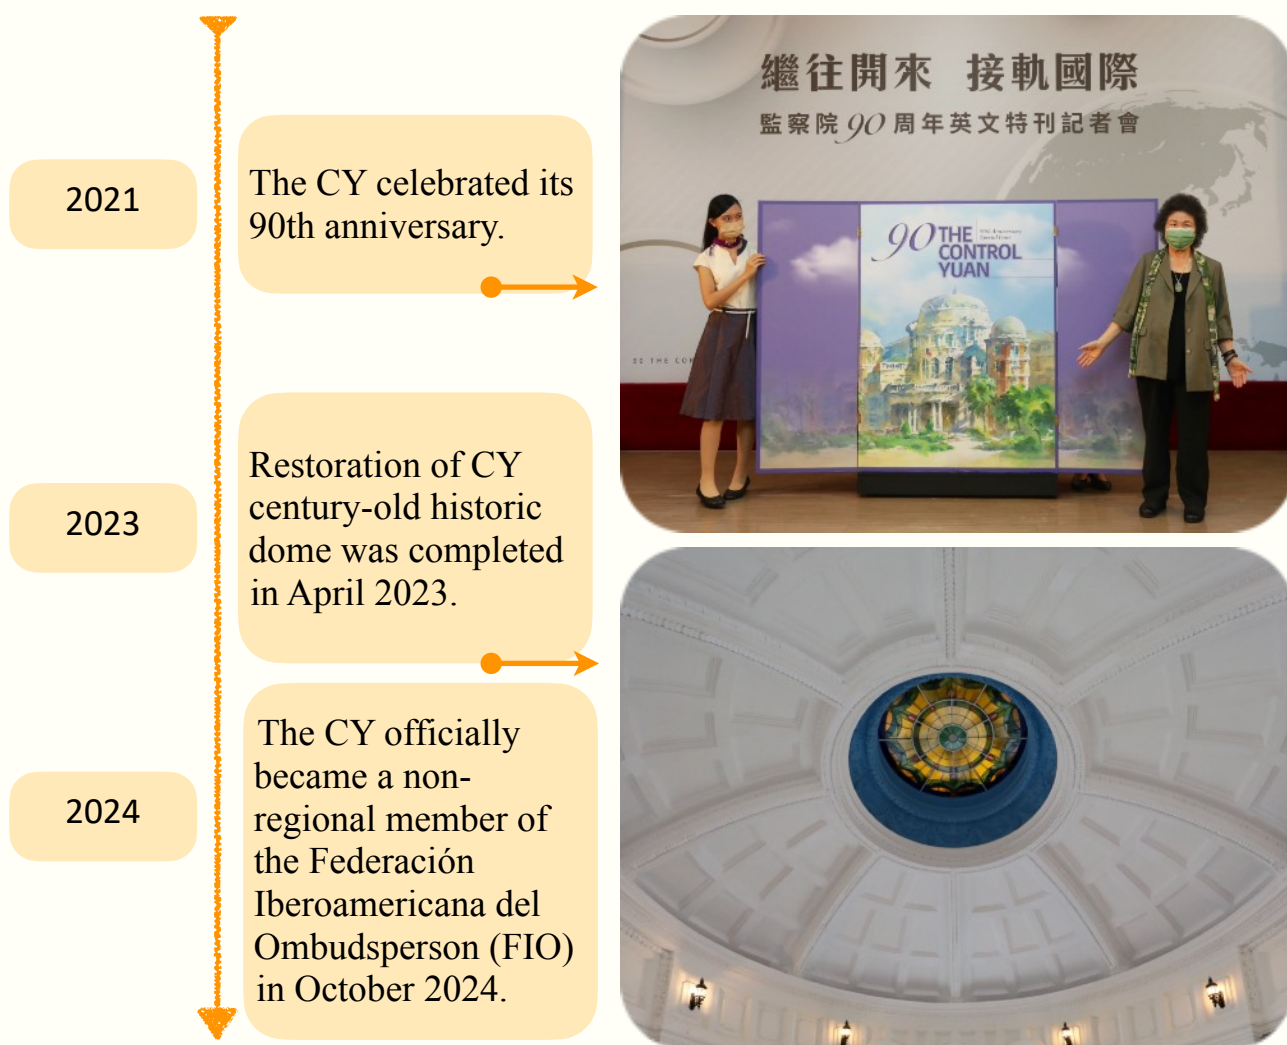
2021

The CY celebrated its 90th anniversary.

2023

Restoration of CY century-old historic dome was completed in April 2023.

2024

The CY officially became a non-regional member of the Federación Iberoamericana del Ombudsperson (FIO) in October 2024.

繼往開來 接軌國際

監察院 90 周年英文特刊記者會

90 THE CONTROL YUAN